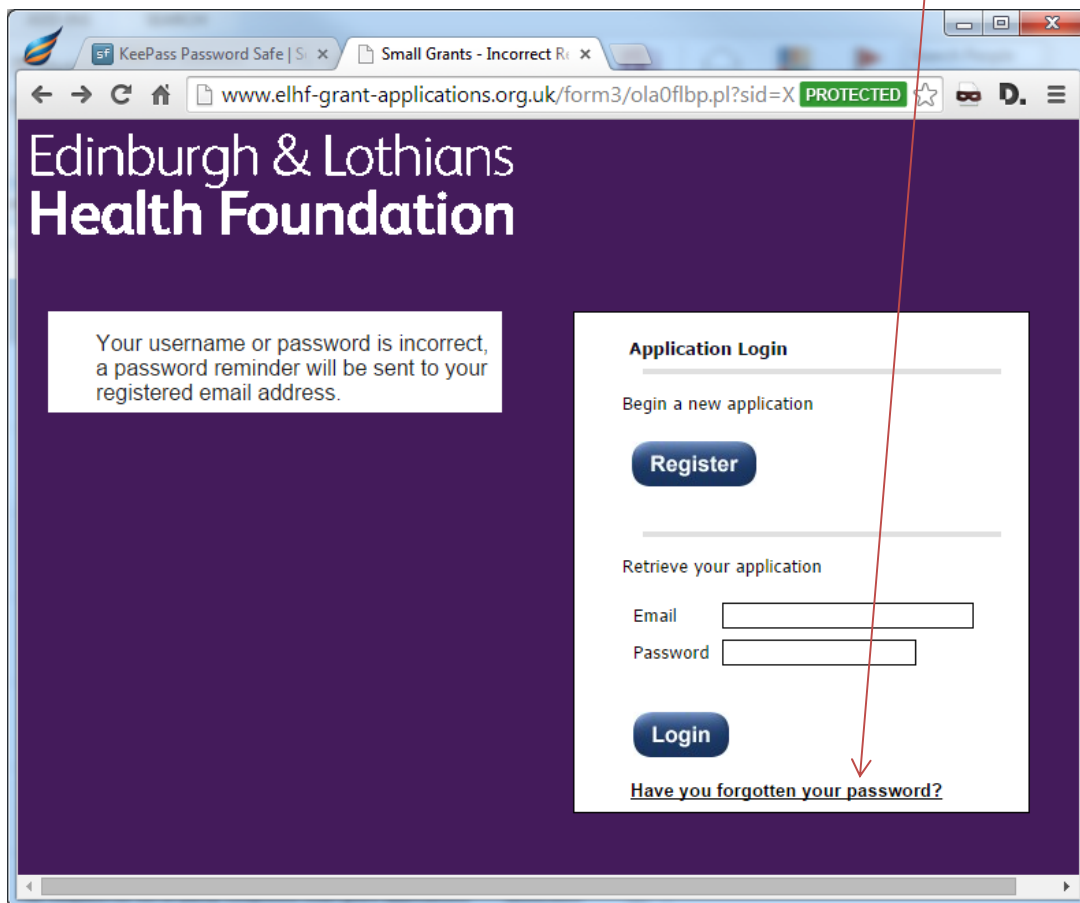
KeePass Password Safe | S
Small Grants - Incorrect R

www.elhf-grant-applications.org.uk/form3/ola0flbp.pl?sid=X PROTECTED

Edinburgh & Lothians
Health Foundation

Your username or password is incorrect, a password reminder will be sent to your registered email address.

Application Login

Begin a new application

Register

Retrieve your application

Email

Password

Login

Have you forgotten your password?